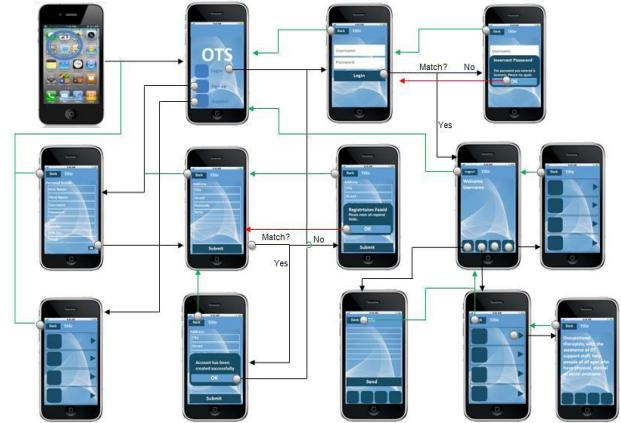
OTS

Login

Sign up

Back Title

Username

Password

Login

Match?

No

Username

Incorrect Password

OK

Yes

Back Title

Personal Details

Back Title

Address

Back Title

Registration Failed

OK

Submit

Submit

Match?

No

Yes

Logout Title

Welcome Username

Back Title

Back Title

Back Title

Account has been created successfully

OK

Submit

Back Title

Send

Back Title

Back Title

Occupational therapists, with the assistance of OT support staff, help people of all ages who have physical, mental or social problems.